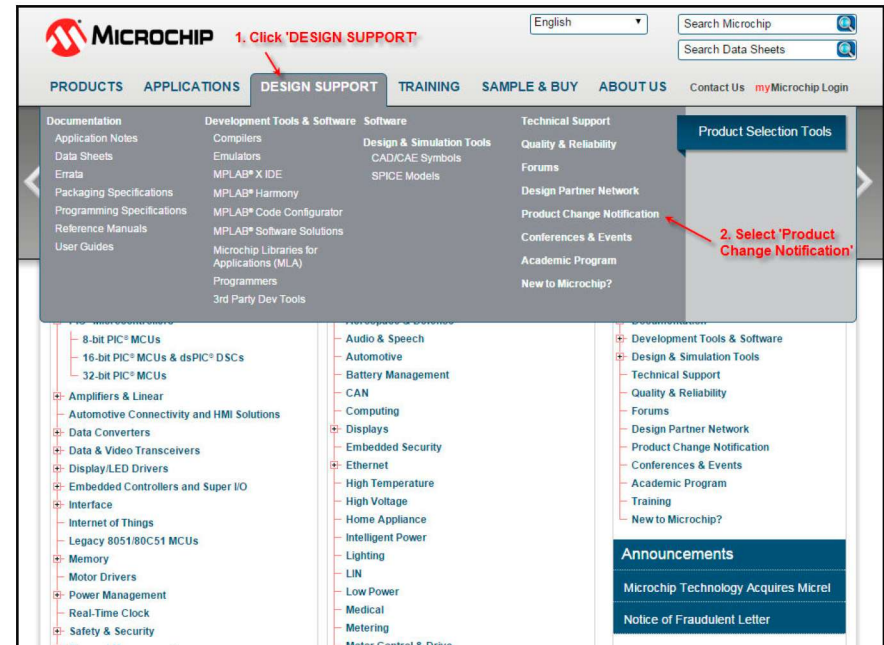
MICROCHIP 1. Click 'DESIGN SUPPORT'

English

Search Microchip

Search Data Sheets

PRODUCTS APPLICATIONS DESIGN SUPPORT TRAINING SAMPLE & BUY ABOUT US Contact Us myMicrochip Login

Documentation
Application Notes
Data Sheets
Errata
Packaging Specifications
Programming Specifications
Reference Manuals
User Guides

Development Tools & Software
Compilers
Emulators
MPLAB® X IDE
MPLAB® Harmony
MPLAB® Code Configurator
MPLAB® Software Solutions
Microchip Libraries for Applications (MLA)
Programmers
3rd Party Dev Tools

Software
Design & Simulation Tools
CAD/CAE Symbols
SPICE Models

Technical Support
Quality & Reliability
Forums
Design Partner Network
Product Change Notification
Conferences & Events
Academic Program
New to Microchip?

Product Selection Tools

2. Select 'Product Change Notification'

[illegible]
8-bit PIC® MCUs
16-bit PIC® MCUs & dsPIC® DSCs
32-bit PIC® MCUs
Amplifiers & Linear
Automotive Connectivity and HMI Solutions
Data Converters
Data & Video Transceivers
Display/LED Drivers
Embedded Controllers and Super I/O
Interface
Internet of Things
Legacy 8051/80C51 MCUs
Memory
Motor Drivers
Power Management
Real-Time Clock
Safety & Security

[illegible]
Audio & Speech
Automotive
Battery Management
CAN
Computing
Displays
Embedded Security
Ethernet
High Temperature
High Voltage
Home Appliance
Intelligent Power
Lighting
LIN
Low Power
Medical
Metering
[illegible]

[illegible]
Development Tools & Software
Design & Simulation Tools
Technical Support
Quality & Reliability
Forums
Design Partner Network
Product Change Notification
Conferences & Events
Academic Program
Training
New to Microchip?

Announcements
Microchip Technology Acquires Micrel
Notice of Fraudulent Letter